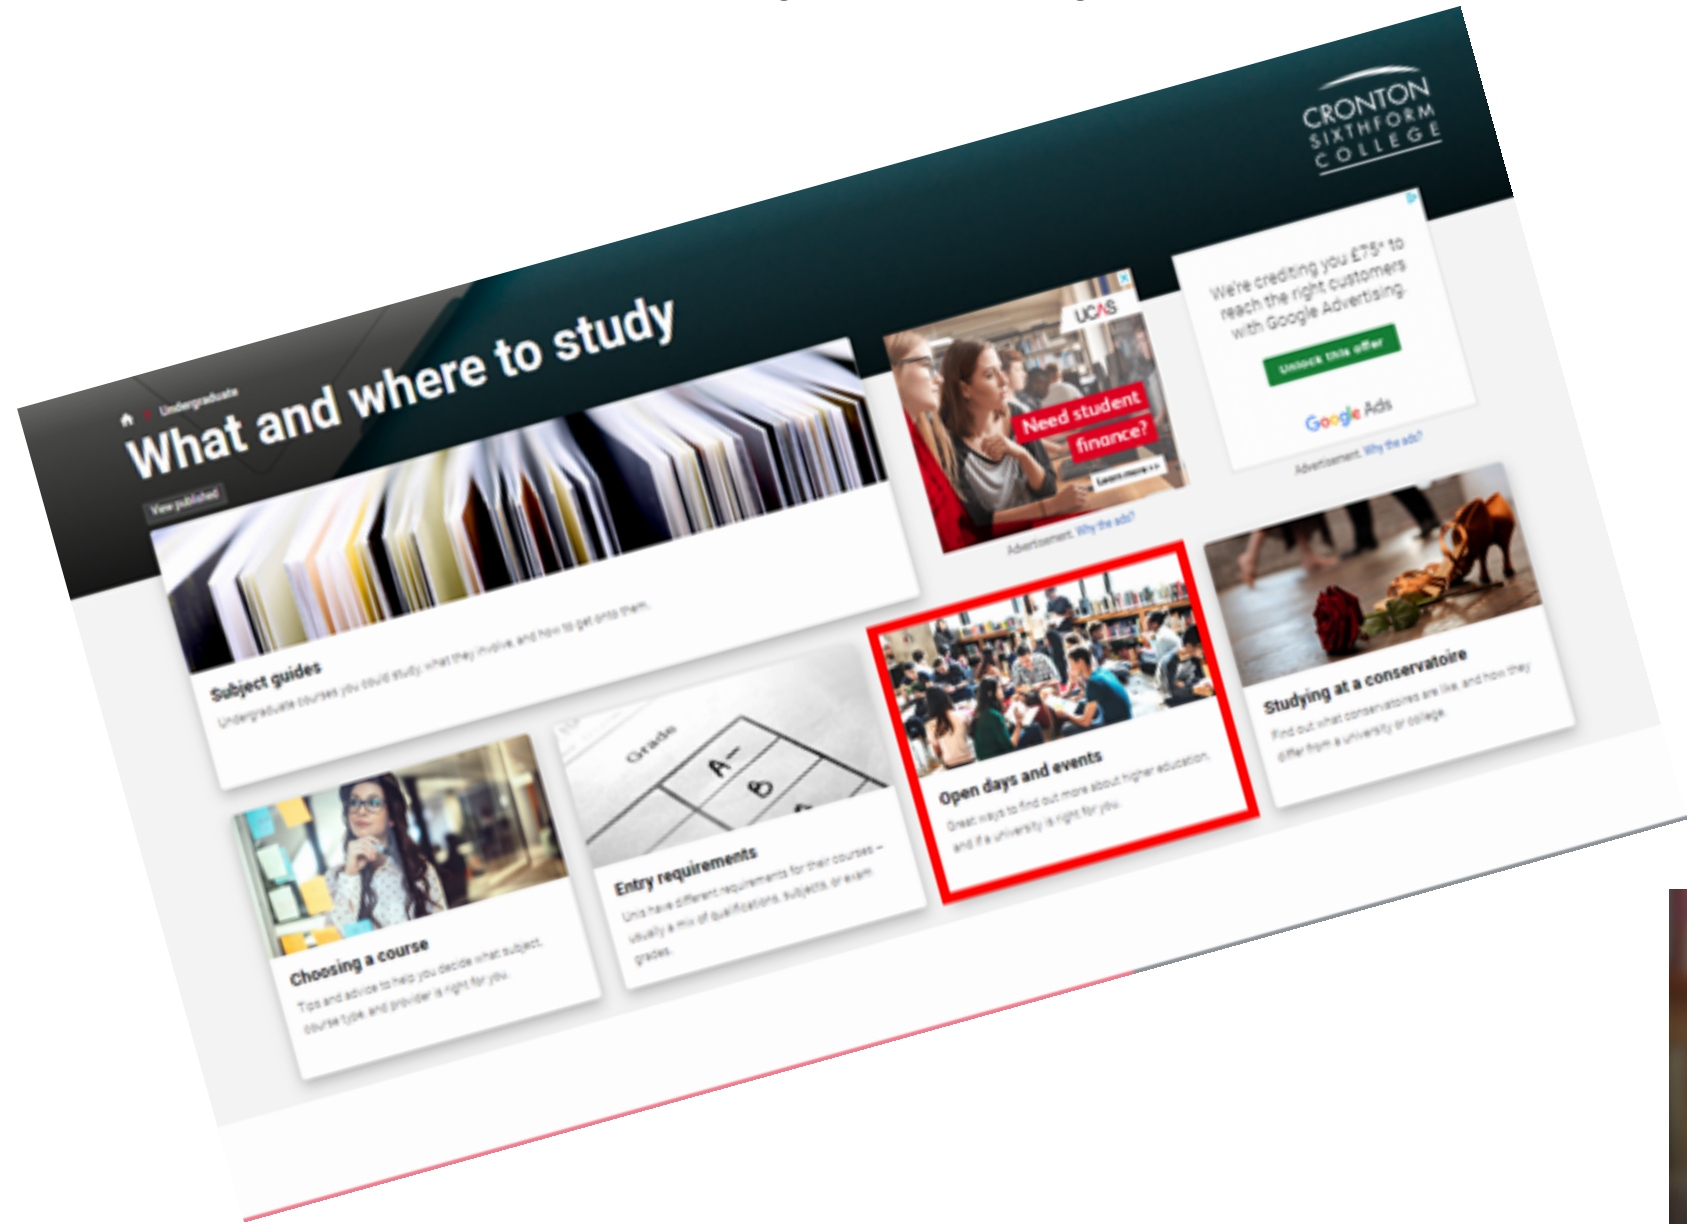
CRONTON SIXTHFORM COLLEGE

Undergraduate

What and where to study

View published

UCAS

Need student finance?

Learn more

Advertisement Why this ad?

We're crediting you £75* to reach the right customers with Google Advertising.

Unlock this offer

Google Ads

Advertisement Why this ad?

Subject guides

Undergraduate courses you could study, what they involve and how to get onto them.

Open days and events

Great ways to find out more about higher education, and if a university is right for you.

Studying at a conservatoire

Find out what conservatoires are like, and how they differ from a university or college.

Grade

A-

B

Entry requirements

Unis have different requirements for their courses – usually a mix of qualifications, subjects, or exam grades.

Choosing a course

Tips and advice to help you decide what subject, course type, and provider is right for you.